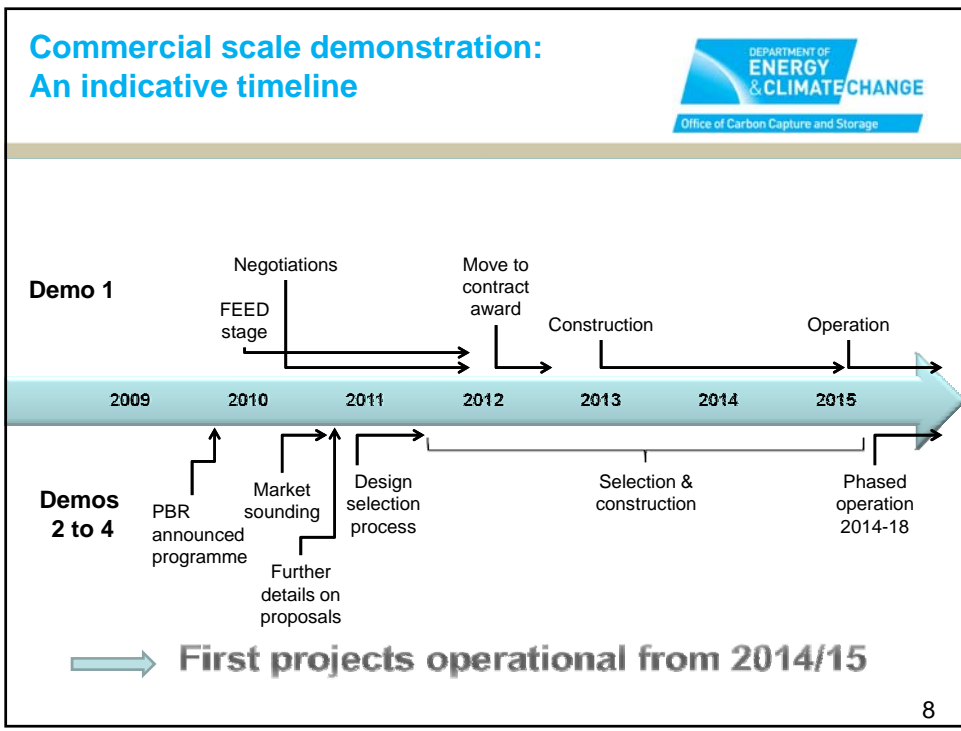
Commercial scale demonstration: An indicative timeline

DEPARTMENT OF ENERGY & CLIMATE CHANGE
Office of Carbon Capture and Storage

Demo 1

Negotiations

FEED stage

Move to contract award

Construction

Operation

2009 2010 2011 2012 2013 2014 2015

Demos 2 to 4

PBR announced programme

Market sounding

Further details on proposals

Design selection process

Selection & construction

Phased operation 2014-18

First projects operational from 2014/15

8